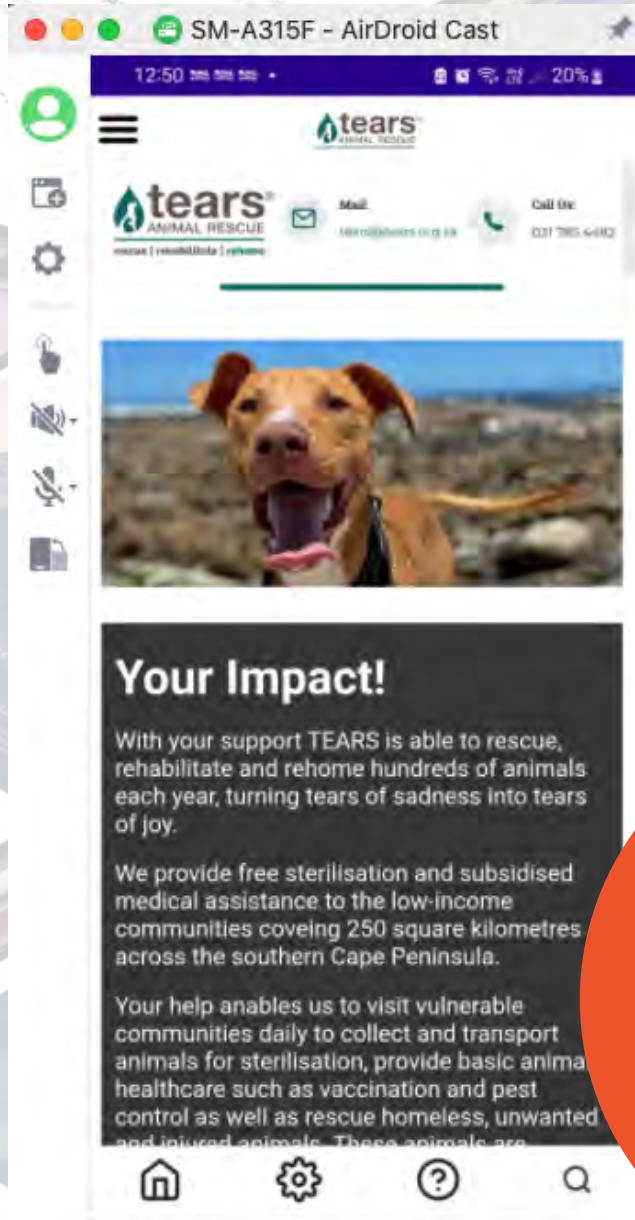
SM-A315F - AirDroid Cast

12:50

20%

tears ANIMAL RESCUE

tears® ANIMAL RESCUE

rescue | rehabilitate | rehome

Mail: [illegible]

Call Us: 021 785 4482

Your Impact!

With your support TEARS is able to rescue, rehabilitate and rehome hundreds of animals each year, turning tears of sadness into tears of joy.

We provide free sterilisation and subsidised medical assistance to the low-income communities coveing 250 square kilometres across the southern Cape Peninsula.

Your help anables us to visit vulnerable communities daily to collect and transport animals for sterilisation, provide basic anima healthcare such as vaccination and pest control as well as rescue homeless, unwanted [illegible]